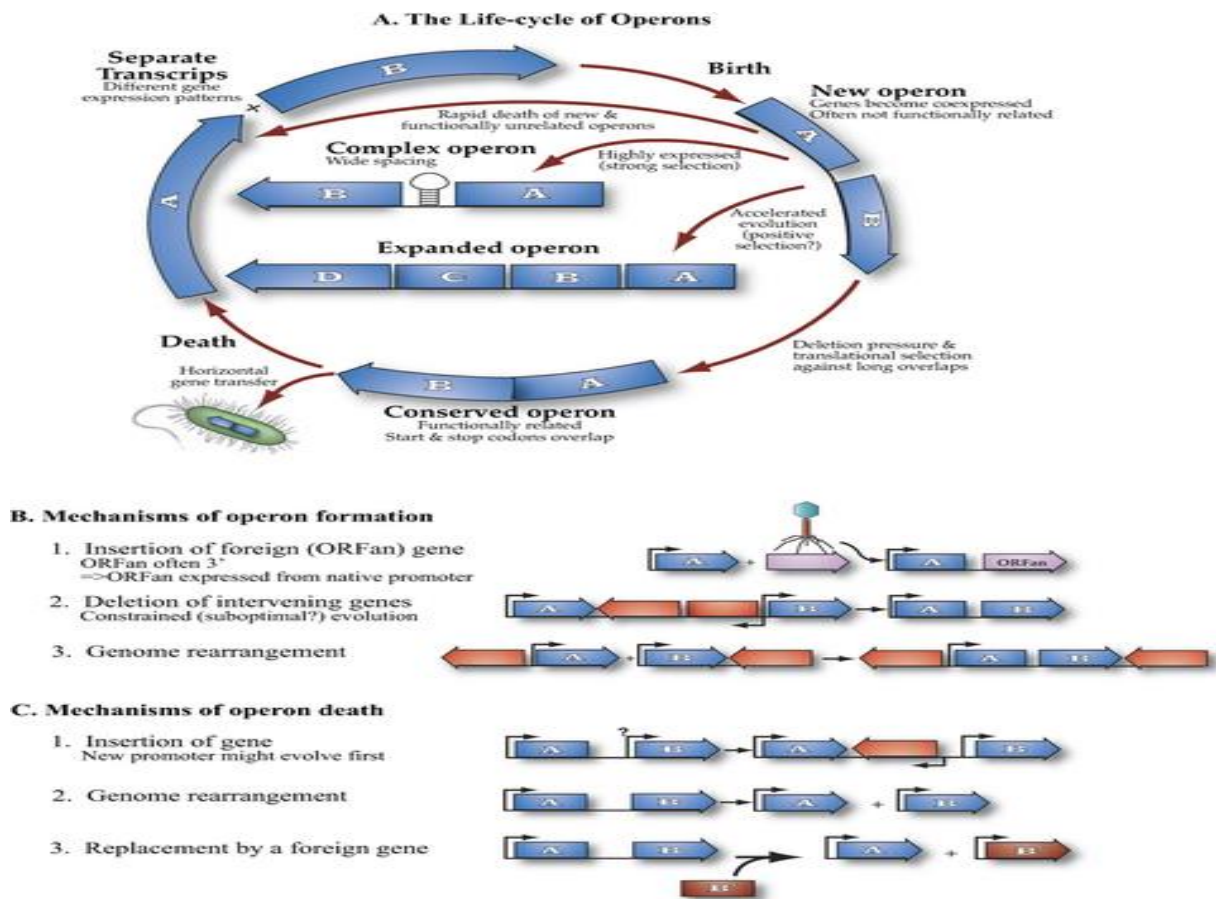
A. The Life-cycle of Operons

Separate Transcrips
Different gene expression patterns

B

Birth

New operon
Genes become coexpressed
Often not functionally related

Rapid death of new & functionally unrelated operons

Complex operon
Wide spacing

Highly expressed (strong selection)

B A

A

B

Accelerated evolution (positive selection?)

Expanded operon

D C B A

A

Death

Deletion pressure & translational selection against long overlaps

Horizontal gene transfer

B A

Conserved operon
Functionally related
Start & stop codons overlap

B. Mechanisms of operon formation

1. Insertion of foreign (ORFan) gene
ORFan often 3'
=>ORFan expressed from native promoter

A + A ORFan

2. Deletion of intervening genes
Constrained (suboptimal?) evolution

A B A B

3. Genome rearrangement

A + B A B

C. Mechanisms of operon death

1. Insertion of gene
New promoter might evolve first

A ? B A B

2. Genome rearrangement

A B A + B

3. Replacement by a foreign gene

A B A + B

B